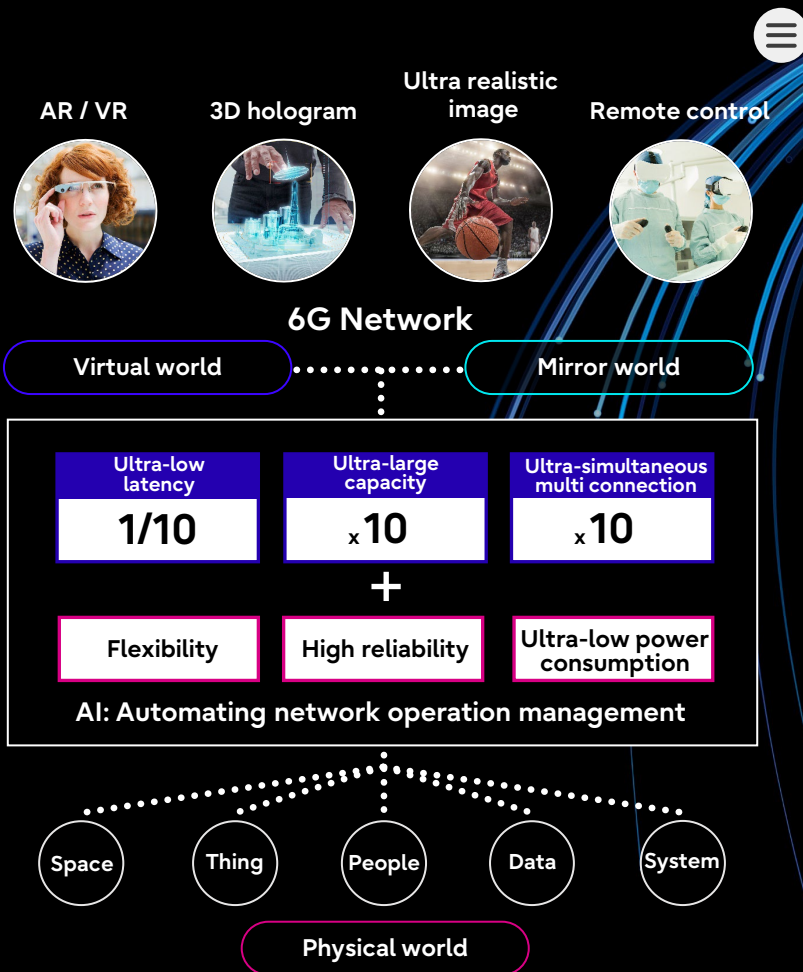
AR / VR

3D hologram

Ultra realistic image

Remote control

6G Network

Virtual world

Mirror world

Ultra-low latency
1/10

Ultra-large capacity
x10

Ultra-simultaneous multi connection
x10

+

Flexibility

High reliability

Ultra-low power consumption

AI: Automating network operation management

Space

Thing

People

Data

System

Physical world